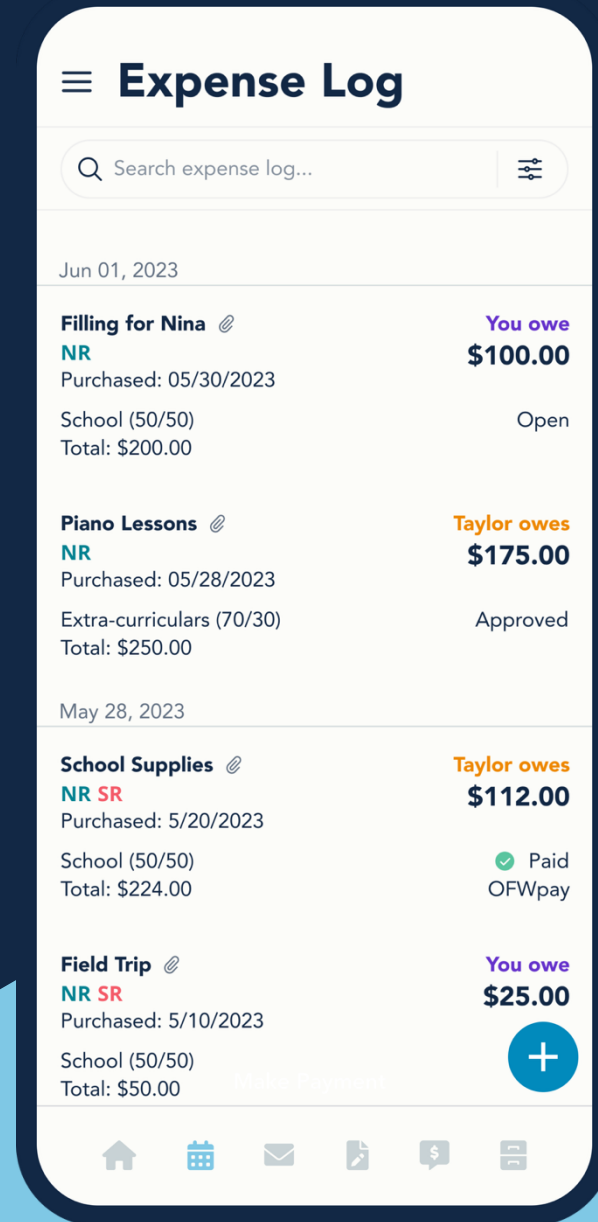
Expense Log

Search expense log...

Jun 01, 2023

Filling for Nina
NR
Purchased: 05/30/2023
School (50/50)
Total: $200.00

You owe
$100.00
Open

Piano Lessons
NR
Purchased: 05/28/2023
Extra-curriculars (70/30)
Total: $250.00

Taylor owes
$175.00
Approved

May 28, 2023

School Supplies
NR SR
Purchased: 5/20/2023
School (50/50)
Total: $224.00

Taylor owes
$112.00
Paid
OFWpay

Field Trip
NR SR
Purchased: 5/10/2023
School (50/50)
Total: $50.00

You owe
$25.00

Make Payment